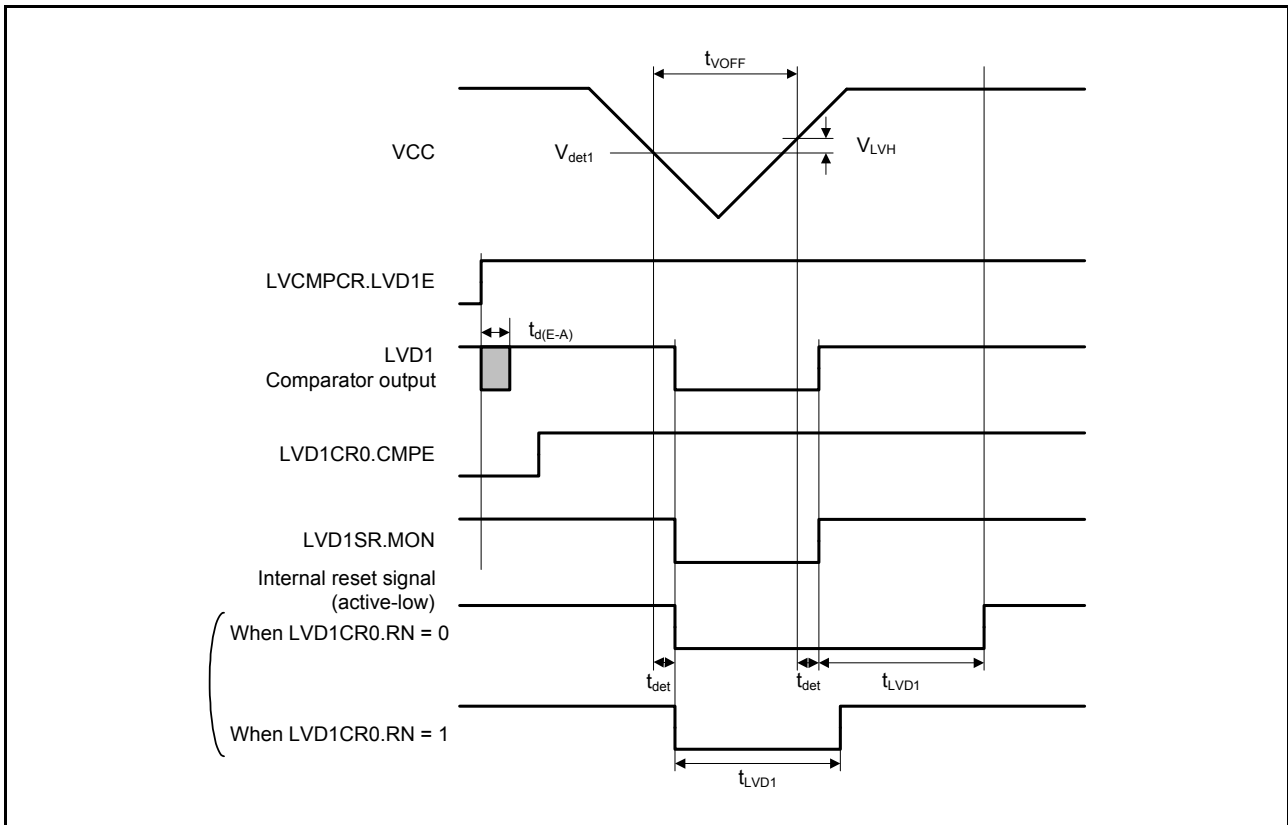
$t_{VOFF}$

VCC

$V_{det1}$

$V_{LVH}$

LVCMPCR.LVD1E

$t_{d(E-A)}$

LVD1 Comparator output

LVD1CR0.CMPE

LVD1SR.MON

Internal reset signal (active-low)

When LVD1CR0.RN = 0

$t_{det}$

$t_{det}$

$t_{LVD1}$

When LVD1CR0.RN = 1

$t_{LVD1}$